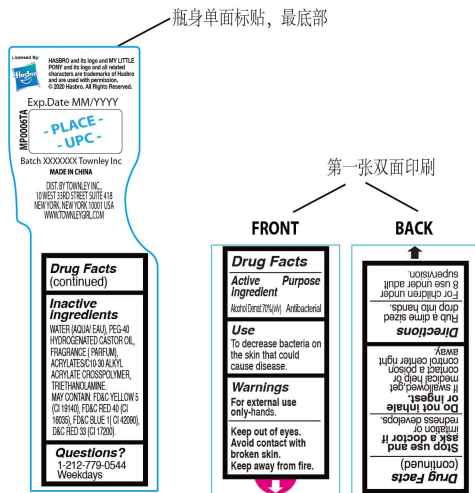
瓶身单面标贴，最底部

Licensed By: Hasbro

HASBRO and its logo and MY LITTLE PONY and its logo and all related characters are trademarks of Hasbro and are used with permission. © 2020 Hasbro. All Rights Reserved.

Exp.Date MM/YYYY

MP00061A

- PLACE - UPC -

Batch XXXXXXX Townley Inc

MADE IN CHINA

DIST. BY TOWNLEY INC., 10 WEST 33RD STREET SUITE 418 NEW YORK, NEW YORK 10001 USA WWW.TOWNLEYGIRL.COM

Drug Facts (continued)

Inactive Ingredients

WATER (AQUA/ EAU), PEG-40 HYDROGENATED CASTOR OIL, FRAGRANCE ( PARFUM), ACRYLATES/C10-30 ALKYL ACRYLATE CROSSPOLYMER, TRIETHANOLAMINE. MAY CONTAIN: FD&C YELLOW 5 (CI 19140), FD&C RED 40 (CI 16035), FD&C BLUE 1 (CI 42090), D&C RED 33 (CI 17200).

Questions?
1-212-779-0544
Weekdays

第一张双面印刷

FRONT

Drug Facts

Active Ingredient | Purpose
Alcohol Denat.70%(v/v) | Antibacterial

Use
To decrease bacteria on the skin that could cause disease.

Warnings
For external use only-hands.

Keep out of eyes. Avoid contact with broken skin. Keep away from fire.

BACK

Drug Facts (continued)

Stop use and ask a doctor if irritation or redness develops.

Do not inhale or ingest.
If swallowed,get medical help or contact a poison control center right away.

Directions
Rub a dime sized drop into hands.
For children under 6 use under adult supervision.